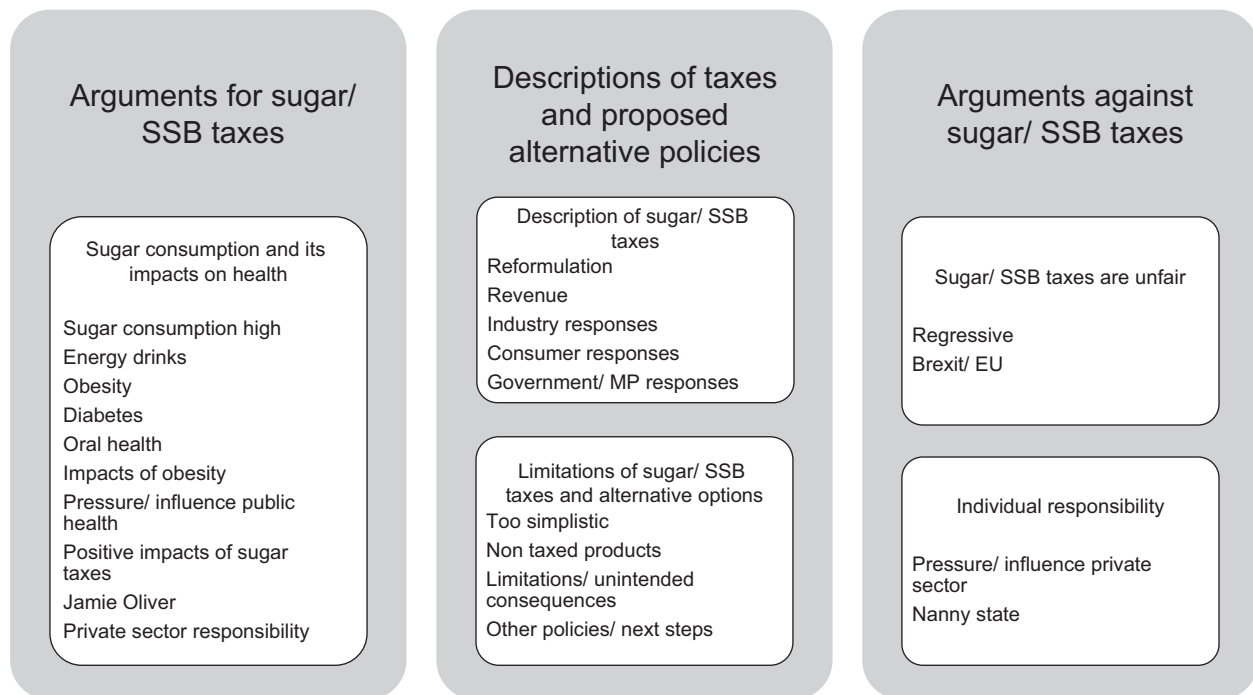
Arguments for sugar/ SSB taxes

Sugar consumption and its impacts on health

Sugar consumption high
Energy drinks
Obesity
Diabetes
Oral health
Impacts of obesity
Pressure/ influence public health
Positive impacts of sugar taxes
Jamie Oliver
Private sector responsibility

Descriptions of taxes and proposed alternative policies

Description of sugar/ SSB taxes
Reformulation
Revenue
Industry responses
Consumer responses
Government/ MP responses

Limitations of sugar/ SSB taxes and alternative options
Too simplistic
Non taxed products
Limitations/ unintended consequences
Other policies/ next steps

Arguments against sugar/ SSB taxes

Sugar/ SSB taxes are unfair

Regressive
Brexit/ EU

Individual responsibility

Pressure/ influence private sector
Nanny state